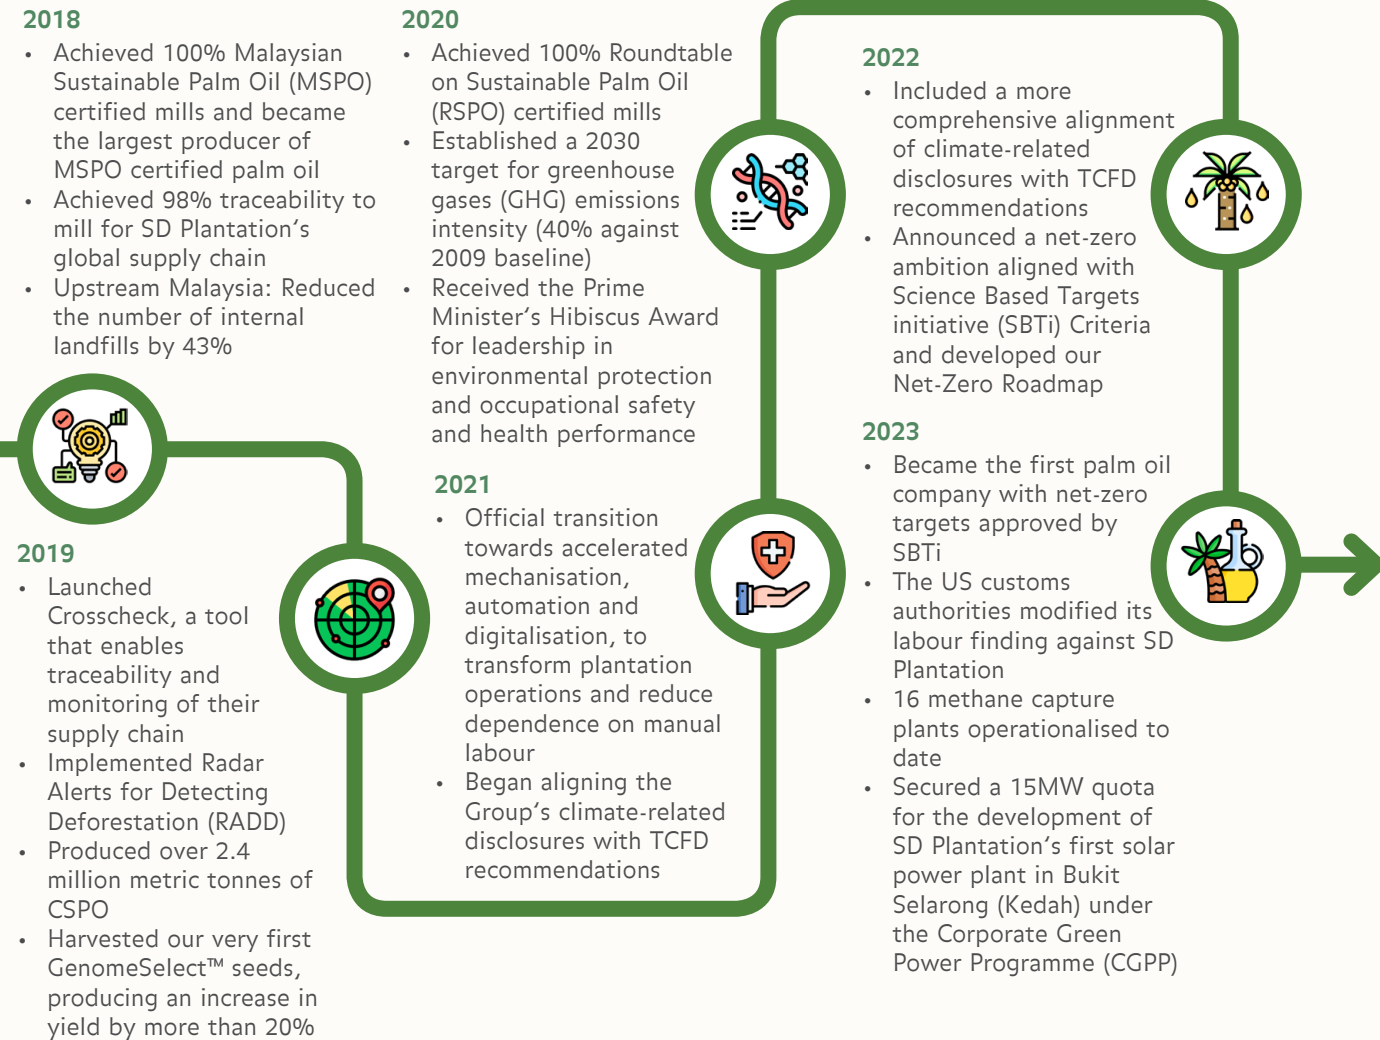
2018

- Achieved 100% Malaysian Sustainable Palm Oil (MSPO) certified mills and became the largest producer of MSPO certified palm oil
- Achieved 98% traceability to mill for SD Plantation's global supply chain
- Upstream Malaysia: Reduced the number of internal landfills by 43%

2019

- Launched Crosscheck, a tool that enables traceability and monitoring of their supply chain
- Implemented Radar Alerts for Detecting Deforestation (RADD)
- Produced over 2.4 million metric tonnes of CSPO
- Harvested our very first GenomeSelect™ seeds, producing an increase in yield by more than 20%

2020

- Achieved 100% Roundtable on Sustainable Palm Oil (RSPO) certified mills
- Established a 2030 target for greenhouse gases (GHG) emissions intensity (40% against 2009 baseline)
- Received the Prime Minister's Hibiscus Award for leadership in environmental protection and occupational safety and health performance

2021

- Official transition towards accelerated mechanisation, automation and digitalisation, to transform plantation operations and reduce dependence on manual labour
- Began aligning the Group's climate-related disclosures with TCFD recommendations

2022

- Included a more comprehensive alignment of climate-related disclosures with TCFD recommendations
- Announced a net-zero ambition aligned with Science Based Targets initiative (SBTi) Criteria and developed our Net-Zero Roadmap

2023

- Became the first palm oil company with net-zero targets approved by SBTi
- The US customs authorities modified its labour finding against SD Plantation
- 16 methane capture plants operationalised to date
- Secured a 15MW quota for the development of SD Plantation's first solar power plant in Bukit Selarong (Kedah) under the Corporate Green Power Programme (CGPP)